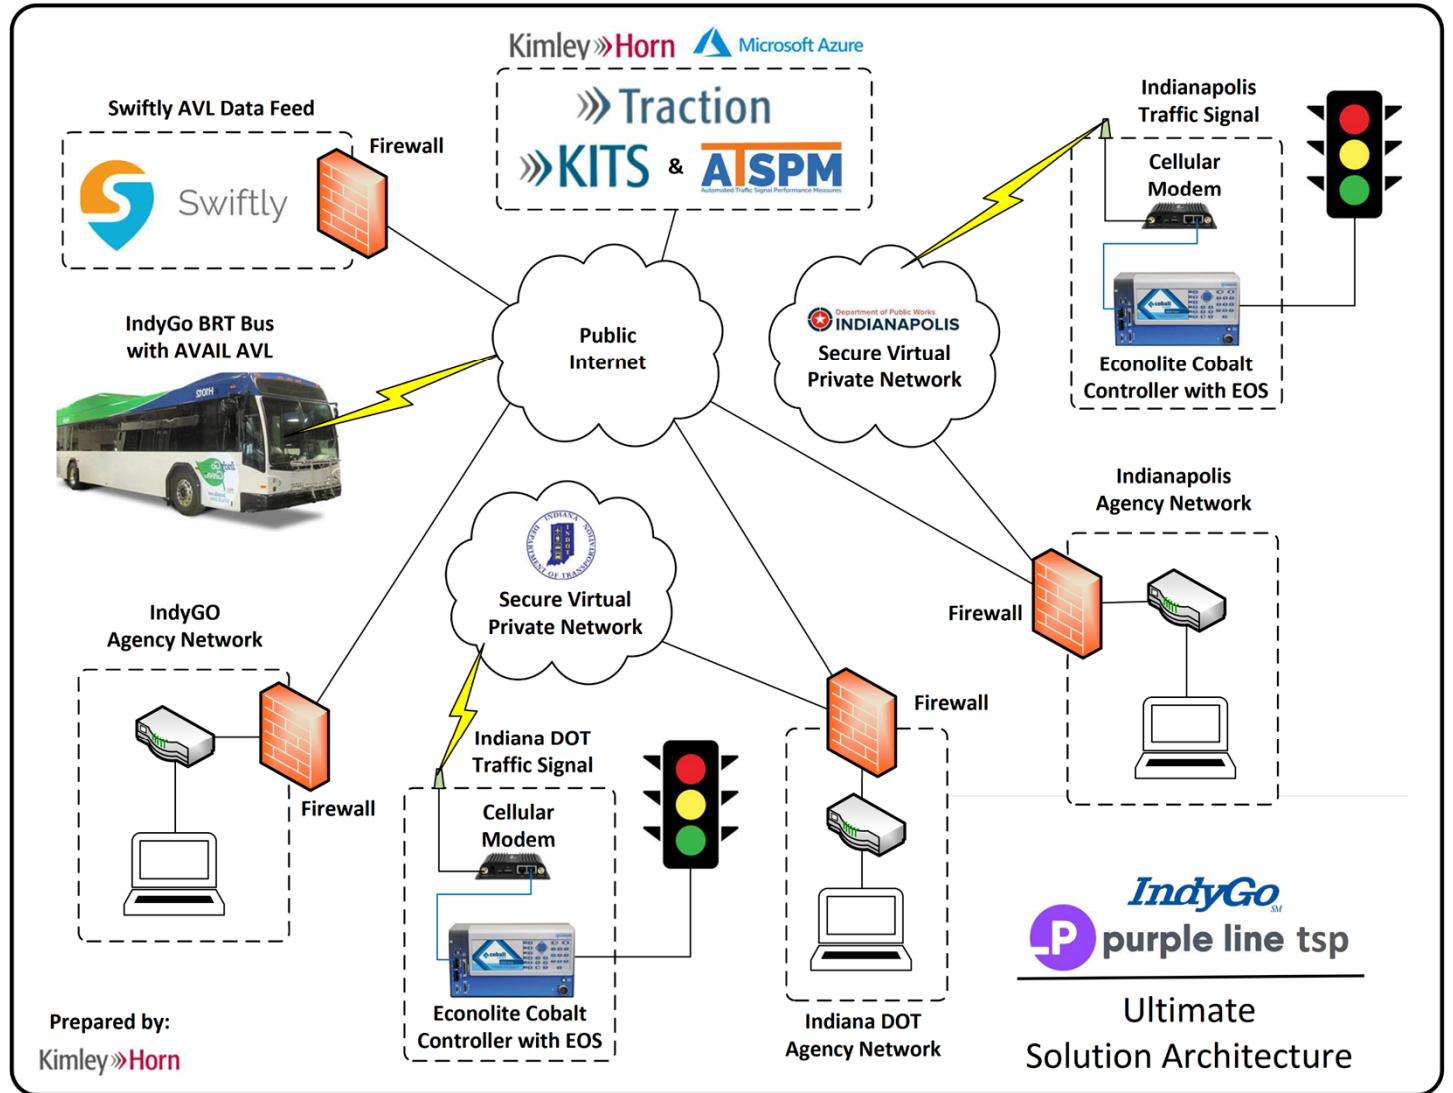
Kimley»Horn Microsoft Azure
»Traction
»KITS & ATSPM
Automated Traffic Signal Performance Measures

Swiftly AVL Data Feed
Swiftly
Firewall

Indianapolis Traffic Signal
Cellular Modem
Econolite Cobalt Controller with EOS

IndyGo BRT Bus with AVAIL AVL

Public Internet

Department of Public Works
INDIANAPOLIS
Secure Virtual Private Network

Indianapolis Agency Network
Firewall

Secure Virtual Private Network

IndyGO Agency Network
Firewall

Indiana DOT Traffic Signal
Cellular Modem
Econolite Cobalt Controller with EOS

Firewall
Indiana DOT Agency Network

IndyGo
purple line tsp
Ultimate Solution Architecture

Prepared by:
Kimley»Horn